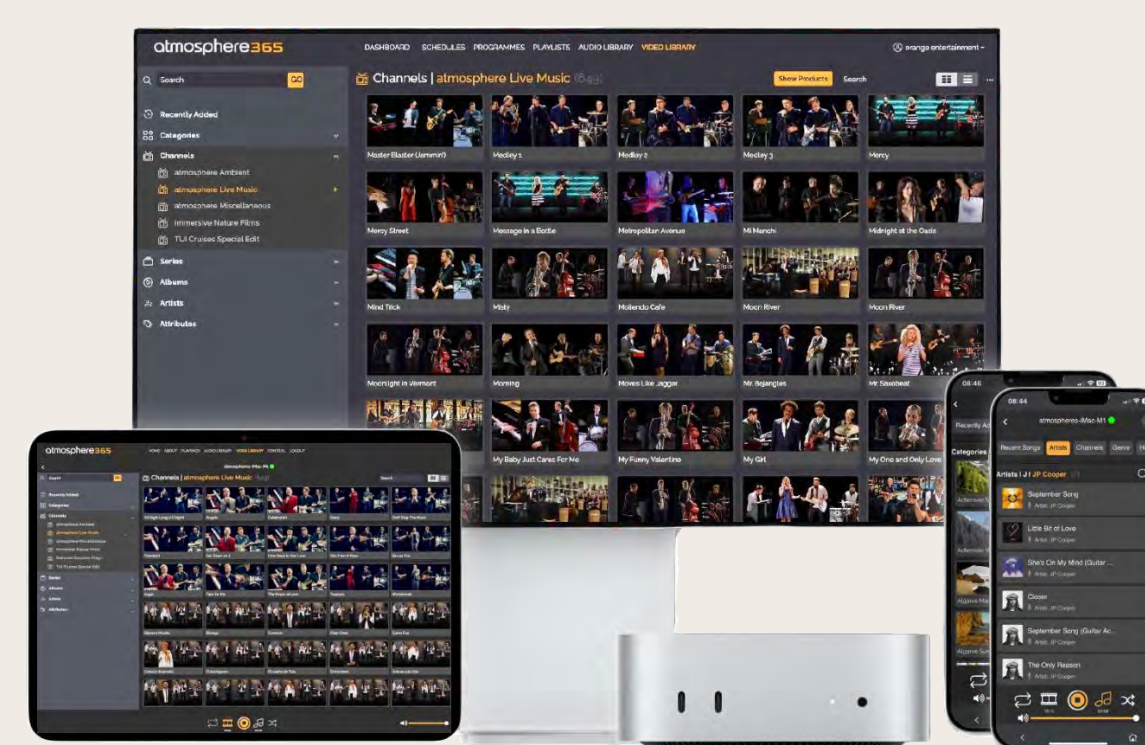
atmosphere365

DASHBOARD SCHEDULES PROGRAMMES PLAYLISTS AUDIO LIBRARY VIDEO LIBRARY

orange entertainment

Search

Recently Added
Categories
Channels
atmosphere Ambient
atmosphere Live Music
atmosphere Miscellaneous
Immersive Nature Films
TUI Cruises Special Edit
Series
Albums
Artists
Attributes

Channels | atmosphere Live Music (649)

Show Products Search

Master Blaster (Jammin') Medley 1 Medley 2 Medley 3 Mercy
Mercy Street Message in a Bottle Metropolitan Avenue Mi Manchi Midnight at the Oasis
Mind Trick Misty Mollendo Cafe Moon River Moon River
Moonlight in Vermont Morning Moves Like Jagger Mr. Bojangles Mr. Saxobeat
My Baby Just Cares For Me My Funny Valentine My Girl My One and Only Love

atmosphere365

Channels | atmosphere Live Music

08:46
08:44
atmosphere-iMac-M1
Recent Songs Artists Channels Genre
Artists | J | JP Cooper
September Song
Artist: JP Cooper
Little Bit of Love
Artist: JP Cooper
She's On My Mind (Guitar ...
Artist: JP Cooper
Closer
Artist: JP Cooper
September Song (Guitar Ac...
Artist: JP Cooper
The Only Reason
Artist: JP Cooper
Recently Ad
Categories